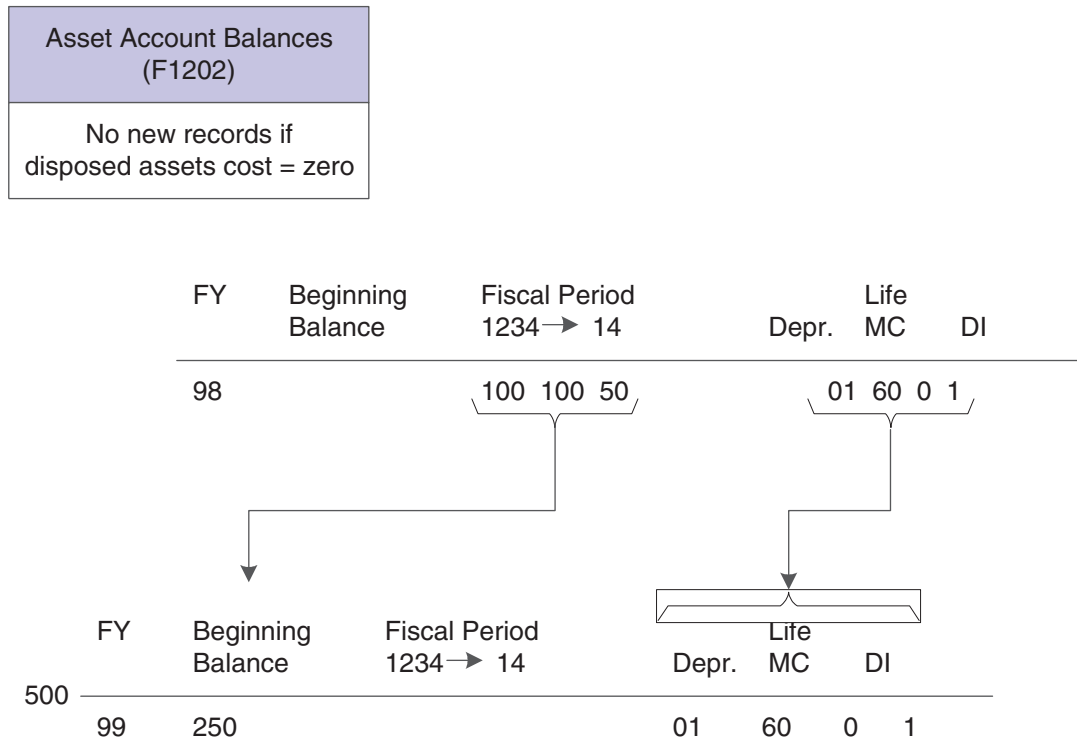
Asset Account Balances (F1202)

No new records if disposed assets cost = zero

FY Beginning Balance Fiscal Period 1234 → 14 Depr. Life MC DI

98 100 100 50 01 60 0 1

FY Beginning Balance Fiscal Period 1234 → 14 Depr. Life MC DI

500

99 250 01 60 0 1